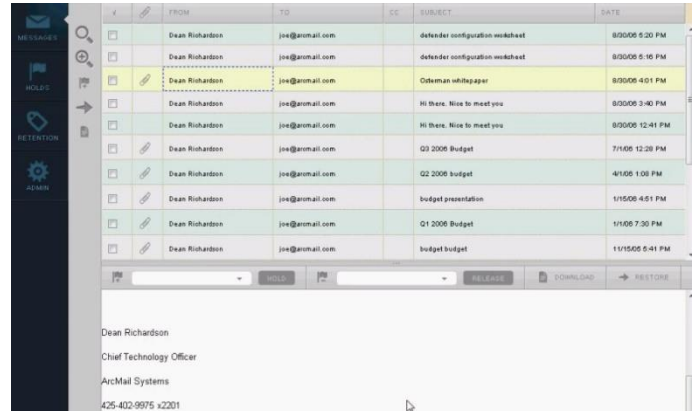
MESSAGES

HOLDS

RETENTION

ADMIN

| FROM | TO | CC | SUBJECT | DATE |
|---|---|---|---|---|
| Dean Richardson | joe@arcmail.com | | defender configuration worksheet | 8/30/06 5:20 PM |
| Dean Richardson | joe@arcmail.com | | defender configuration worksheet | 8/30/06 5:16 PM |
| Dean Richardson | joe@arcmail.com | | Osterman whitepaper | 8/30/06 4:01 PM |
| Dean Richardson | joe@arcmail.com | | Hi there. Nice to meet you | 8/30/06 3:40 PM |
| Dean Richardson | joe@arcmail.com | | Hi there. Nice to meet you | 8/30/06 12:41 PM |
| Dean Richardson | joe@arcmail.com | | Q3 2006 Budget | 7/1/06 12:28 PM |
| Dean Richardson | joe@arcmail.com | | Q2 2006 budget | 4/1/06 1:08 PM |
| Dean Richardson | joe@arcmail.com | | budget presentation | 1/15/06 4:51 PM |
| Dean Richardson | joe@arcmail.com | | Q1 2006 Budget | 1/1/06 7:30 PM |
| Dean Richardson | joe@arcmail.com | | budget budget | 11/15/05 5:41 PM |

HOLD RELEASE DOWNLOAD RESTORE

Dean Richardson

Chief Technology Officer

ArcMail Systems

425-402-9975 x2201